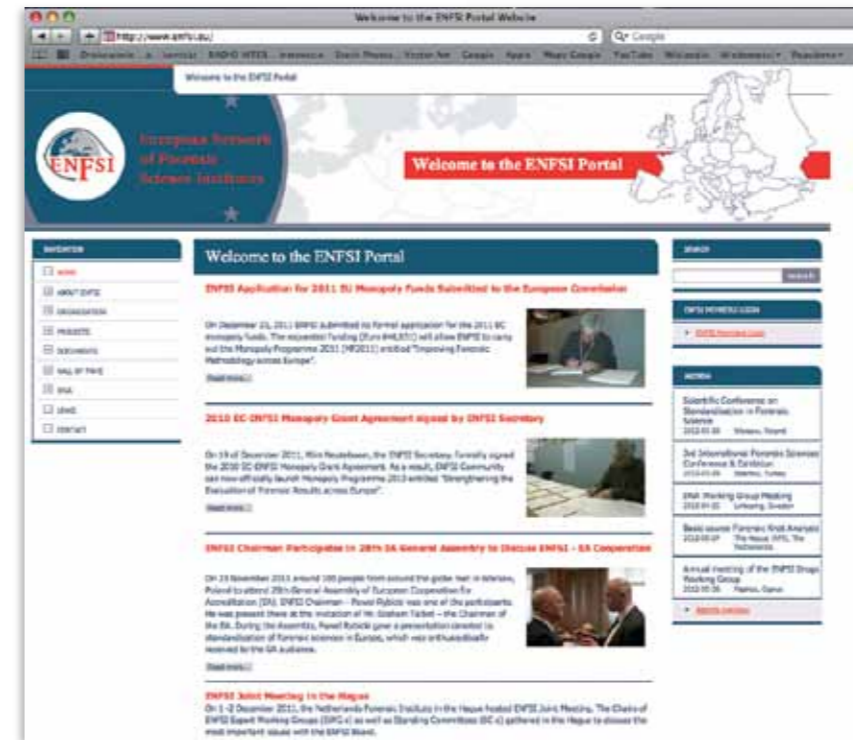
Welcome to the ENFSI Portal Website

http://www.enfsi.eu/

Q▾ Google

Welcome to the ENFSI Portal

ENFSI

European Network of Forensic Science Institutes

Welcome to the ENFSI Portal

NAVIGATION

HOME

ABOUT ENFSI

ORGANISATION

PROJECTS

DOCUMENTS

HALL OF FAME

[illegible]

LINKS

CONTACT

Welcome to the ENFSI Portal

ENFSI Application for 2011 EU Monopoly Funds Submitted to the European Commission

On December 22, 2011 ENFSI submitted its formal application for the 2011 EC monopoly funds. The requested funding (Euro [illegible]) will allow ENFSI to carry out the Monopoly Programme 2011 (MP2011) entitled "Improving Forensic Methodology across Europe".

Read more...

2010 EC-ENFSI Monopoly Grant Agreement signed by ENFSI Secretary

On 19 of December 2011, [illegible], the ENFSI Secretary, formally signed the 2010 EC-ENFSI Monopoly Grant Agreement. As a result, ENFSI Community can now officially launch Monopoly Programme 2010 entitled "Strengthening the Evaluation of Forensic Results across Europe".

Read more...

ENFSI Chairman Participates in 28th EA General Assembly to Discuss ENFSI - EA Cooperation

On 23 November 2011 around 100 people from around the globe met in Warsaw, Poland to attend 28th General Assembly of European Cooperation for Accreditation (EA). ENFSI Chairman – Paweł Rybicki was one of the participants. He was present there at the invitation of Mr. Graham Talbot – the Chairman of the EA. During the Assembly, Paweł Rybicki gave a presentation devoted to standardisation of forensic sciences in Europe, which was enthusiastically received by the EA audience.

Read more...

ENFSI Joint Meeting in the Hague

On 1-2 December 2011, the Netherlands Forensic Institute in the Hague hosted ENFSI Joint Meeting. The Chairs of ENFSI Expert Working Groups (EWG-s) as well as Standing Committees (SC-s) gathered in the Hague to discuss the most important issues with the ENFSI Board.

SEARCH

Search

ENFSI MEMBERS LOGIN

ENFSI Members Login

AGENDA

Scientific Conference on Standardisation in Forensic Science
2012-01-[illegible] Warsaw, Poland

2nd International Forensic Sciences Conference & Exhibition
2012-01-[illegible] Istanbul, Turkey

DNA Working Group Meeting
2012-01-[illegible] Linköping, Sweden

Basic course Forensic Knot Analysis
2012-03-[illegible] The Hague (NFI), The Netherlands

Annual meeting of the ENFSI Drugs Working Group
2012-05-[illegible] Paphos, Cyprus

Agenda overview